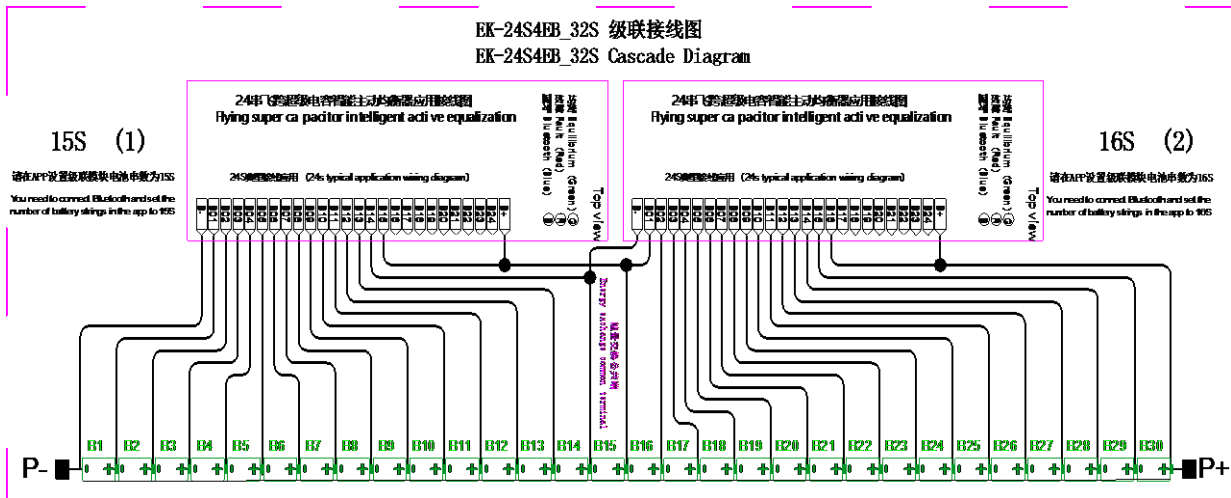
EK-24S4EB_32S 级联接线图
EK-24S4EB_32S Cascade Diagram

15S (1)

请在APP设置级联模块电池串数为15S

You need to connect Bluetooth and set the number of battery strings in the app to 15S

24串飞跨超级电容智能主动均衡器应用接线图
Flying super ca pacitor intelligent acti ve equalization

均衡 Equilibrium (Green)
故障 Fault (Red)
蓝牙 Bluetooth (Blue)

24S典型应用 (24s typical application wiring diagram)

Top view

B- B1 B2 B3 B4 B5 B6 B7 B8 B9 B10 B11 B12 B13 B14 B15 B16 B17 B18 B19 B20 B21 B22 B23 B24 B+

24串飞跨超级电容智能主动均衡器应用接线图
Flying super ca pacitor intelligent acti ve equalization

均衡 Equilibrium (Green)
故障 Fault (Red)
蓝牙 Bluetooth (Blue)

24S典型应用 (24s typical application wiring diagram)

Top view

B- B1 B2 B3 B4 B5 B6 B7 B8 B9 B10 B11 B12 B13 B14 B15 B16 B17 B18 B19 B20 B21 B22 B23 B24 B+

16S (2)

请在APP设置级联模块电池串数为16S

You need to connect Bluetooth and set the number of battery strings in the app to 16S

能量交换公共端
Energy exchange common terminal

P- B1 B2 B3 B4 B5 B6 B7 B8 B9 B10 B11 B12 B13 B14 B15 B16 B17 B18 B19 B20 B21 B22 B23 B24 B25 B26 B27 B28 B29 B30 P+